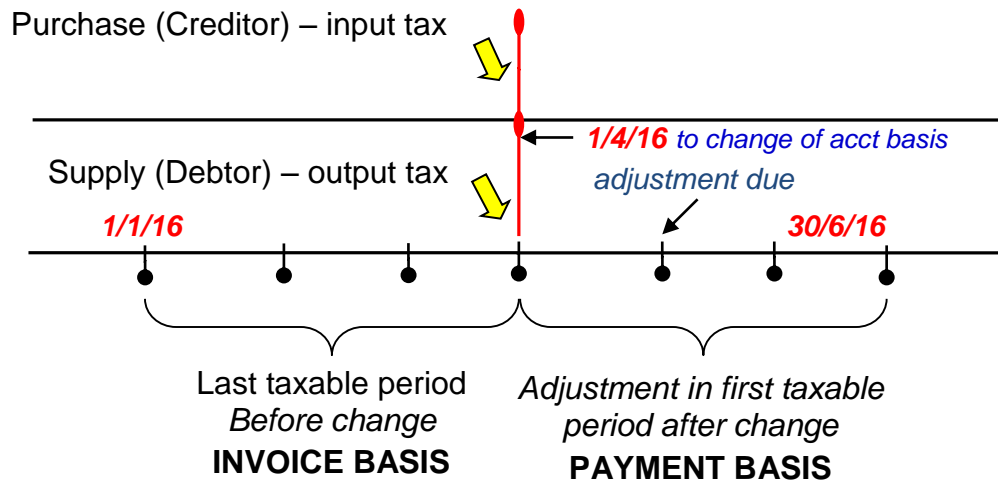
Purchase (Creditor) – input tax

1/4/16 to change of acct basis

Supply (Debtor) – output tax

adjustment due

1/1/16

30/6/16

Last taxable period
Before change
INVOICE BASIS

Adjustment in first taxable period after change
PAYMENT BASIS